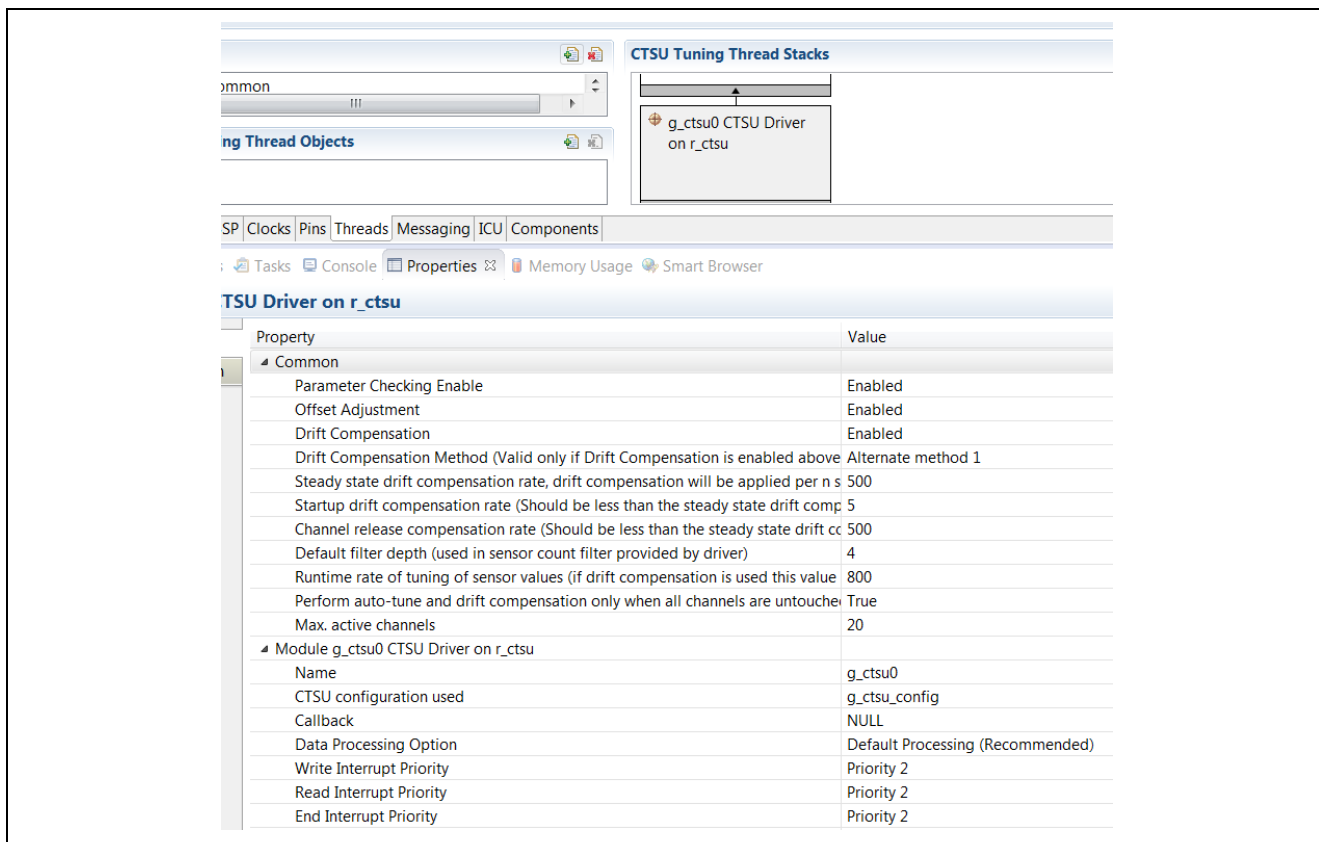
ommon

ng Thread Objects

CTSU Tuning Thread Stacks

g_ctsu0 CTSU Driver on r_ctsu

SP Clocks Pins Threads Messaging ICU Components

Tasks Console Properties Memory Usage Smart Browser

TSU Driver on r_ctsu

| Property | Value |
|---|---|
| ◢ Common | |
| Parameter Checking Enable | Enabled |
| Offset Adjustment | Enabled |
| Drift Compensation | Enabled |
| Drift Compensation Method (Valid only if Drift Compensation is enabled above | Alternate method 1 |
| Steady state drift compensation rate, drift compensation will be applied per n s | 500 |
| Startup drift compensation rate (Should be less than the steady state drift comp | 5 |
| Channel release compensation rate (Should be less than the steady state drift cc | 500 |
| Default filter depth (used in sensor count filter provided by driver) | 4 |
| Runtime rate of tuning of sensor values (if drift compensation is used this value | 800 |
| Perform auto-tune and drift compensation only when all channels are untouche | True |
| Max. active channels | 20 |
| ◢ Module g_ctsu0 CTSU Driver on r_ctsu | |
| Name | g_ctsu0 |
| CTSU configuration used | g_ctsu_config |
| Callback | NULL |
| Data Processing Option | Default Processing (Recommended) |
| Write Interrupt Priority | Priority 2 |
| Read Interrupt Priority | Priority 2 |
| End Interrupt Priority | Priority 2 |